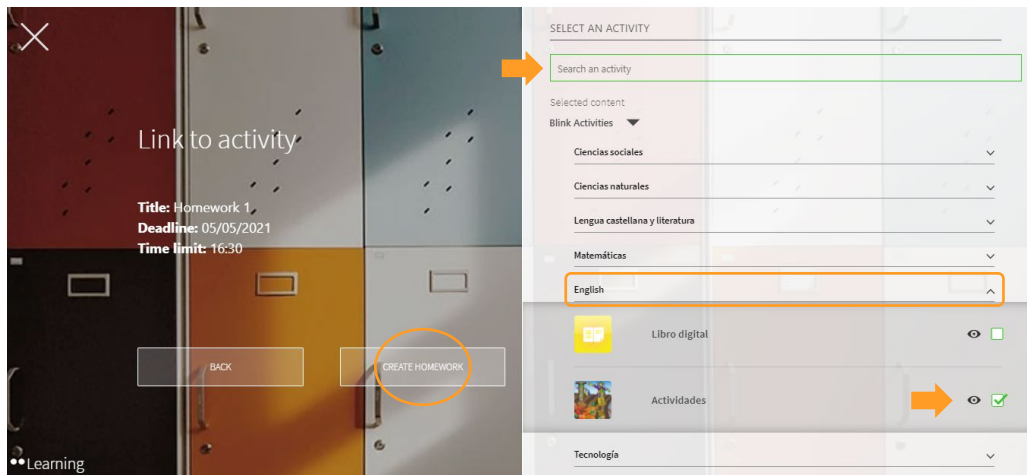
Link to activity

**Title:** Homework 1
**Deadline:** 05/05/2021
**Time limit:** 16:30

BACK

CREATE HOMEWORK

Learning

SELECT AN ACTIVITY

Search an activity

Selected content

Blink Activities

Ciencias sociales

Ciencias naturales

Lengua castellana y literatura

Matemáticas

English

Libro digital

Actividades

Tecnología